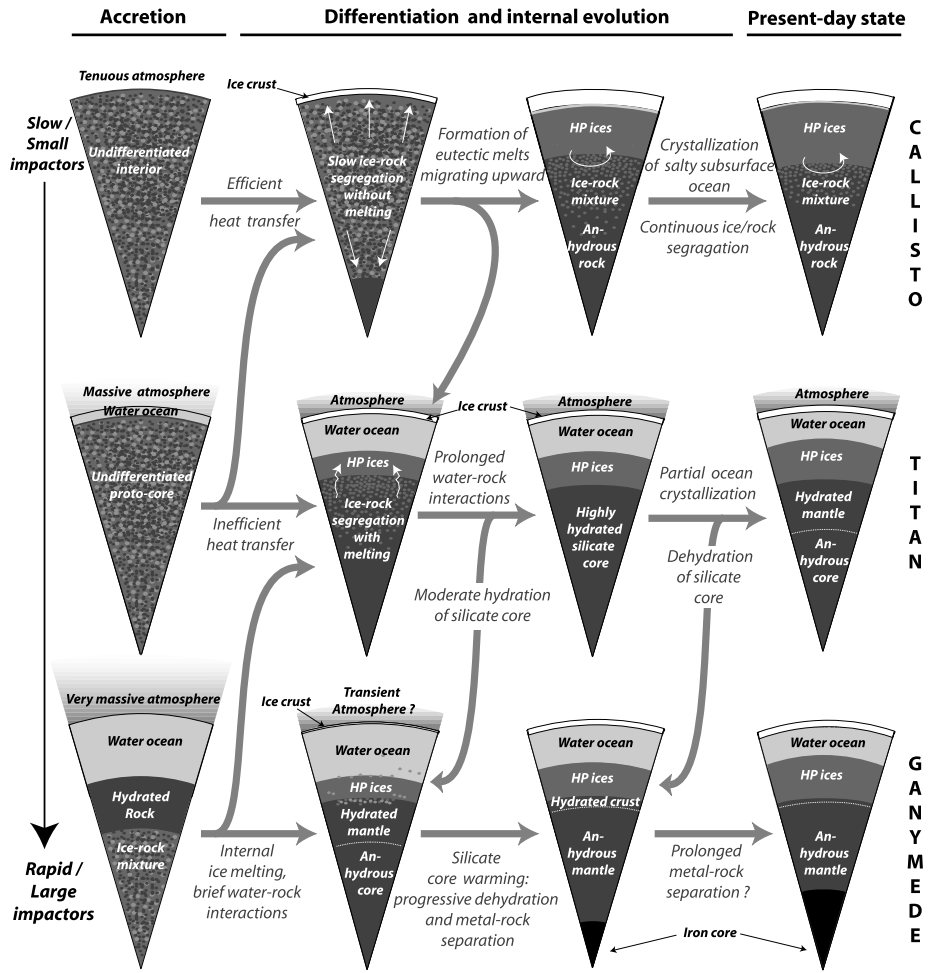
Accretion

Differentiation and internal evolution

Present-day state

Slow / Small impactors

Tenuous atmosphere

Undifferentiated interior

Efficient heat transfer

Ice crust

Slow Ice-rock segregation without melting

Formation of eutectic melts migrating upward

HP ices

Ice-rock mixture

Anhydrous rock

Crystallization of salty subsurface ocean

Continuous ice/rock segragation

HP ices

Ice-rock mixture

Anhydrous rock

CALLISTO

Massive atmosphere

Water ocean

Undifferentiated proto-core

Inefficient heat transfer

Atmosphere

Ice crust

Water ocean

HP ices

Ice-rock segregation with melting

Prolonged water-rock interactions

Atmosphere

Water ocean

HP ices

Highly hydrated silicate core

Partial ocean crystallization

Dehydration of silicate core

Atmosphere

Water ocean

HP ices

Hydrated mantle

Anhydrous core

TITAN

Moderate hydration of silicate core

Very massive atmosphere

Water ocean

Hydrated Rock

Ice-rock mixture

Internal ice melting, brief water-rock interactions

Ice crust

Transient Atmosphere ?

Water ocean

HP ices

Hydrated mantle

Anhydrous core

Silicate core warming: progressive dehydration and metal-rock separation

Water ocean

HP ices

Hydrated crust

Anhydrous mantle

Prolonged metal-rock separation ?

Water ocean

HP ices

Anhydrous mantle

Iron core

GANYMEDE

Rapid / Large impactors